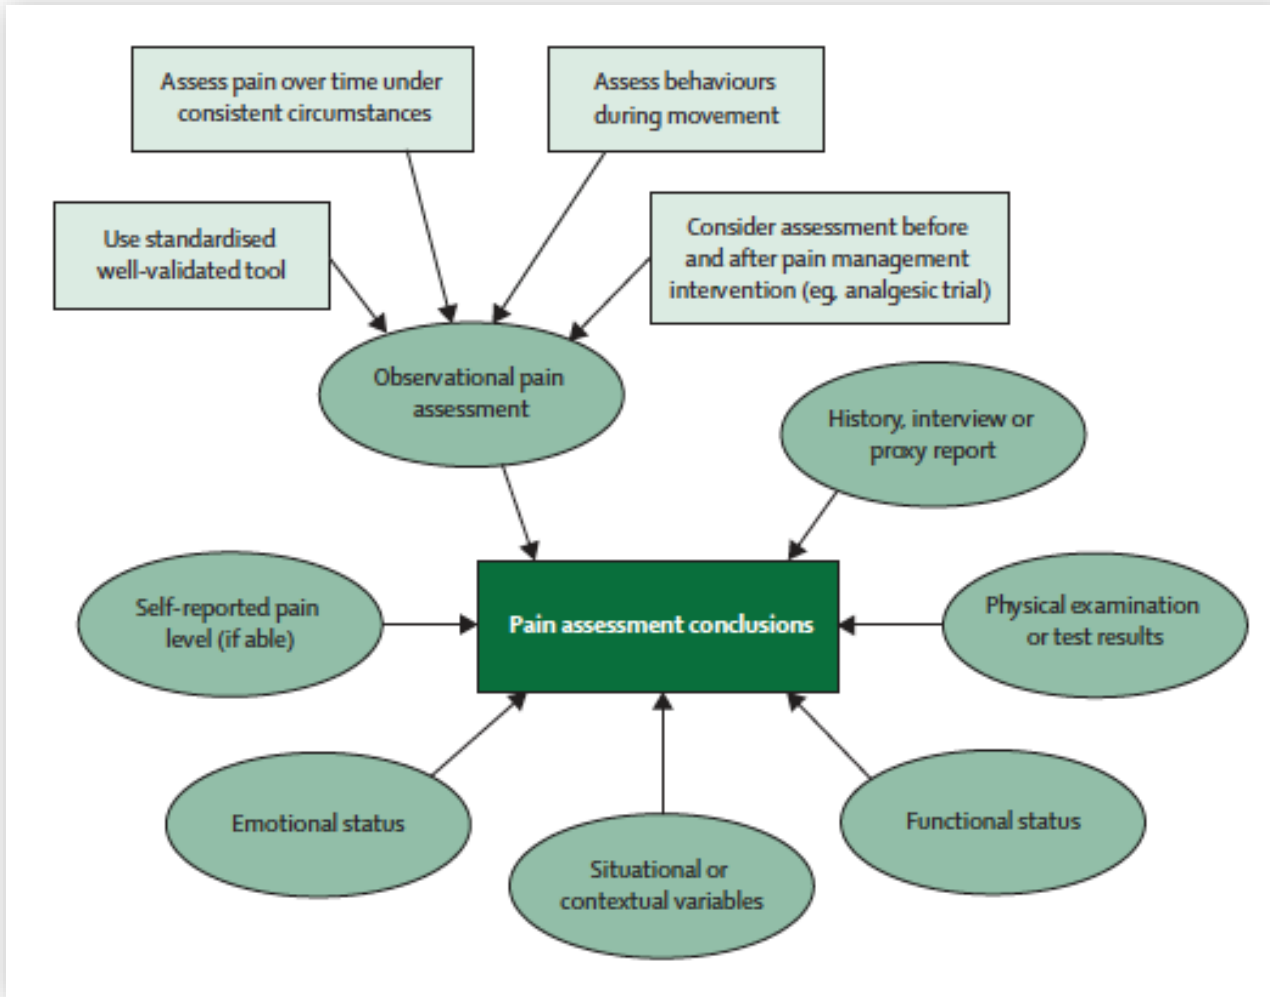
Assess pain over time under consistent circumstances

Assess behaviours during movement

Use standardised well-validated tool

Consider assessment before and after pain management intervention (eg, analgesic trial)

Observational pain assessment

History, interview or proxy report

Self-reported pain level (if able)

Pain assessment conclusions

Physical examination or test results

Emotional status

Situational or contextual variables

Functional status